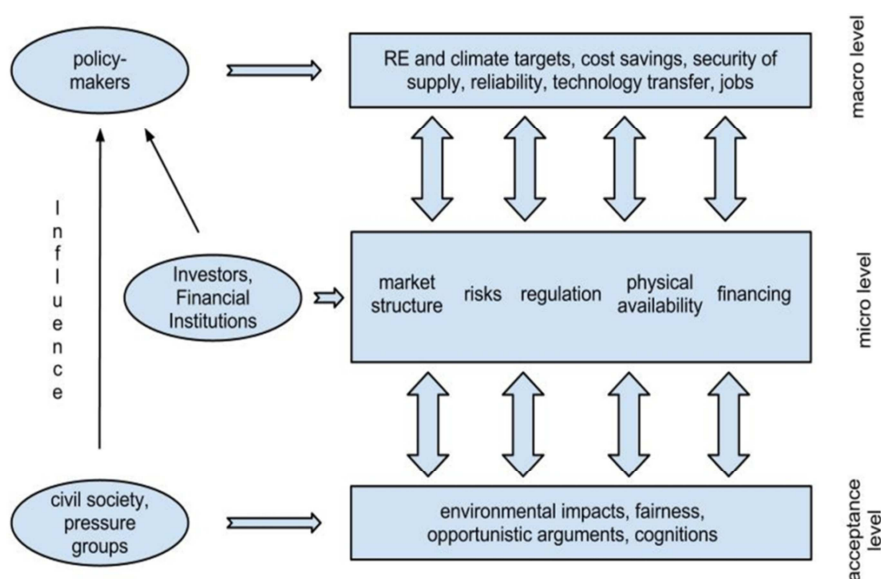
policy-makers

RE and climate targets, cost savings, security of supply, reliability, technology transfer, jobs

macro level

Influence

Investors, Financial Institutions

market structure

risks

regulation

physical availability

financing

micro level

civil society, pressure groups

environmental impacts, fairness, opportunistic arguments, cognitions

acceptance level